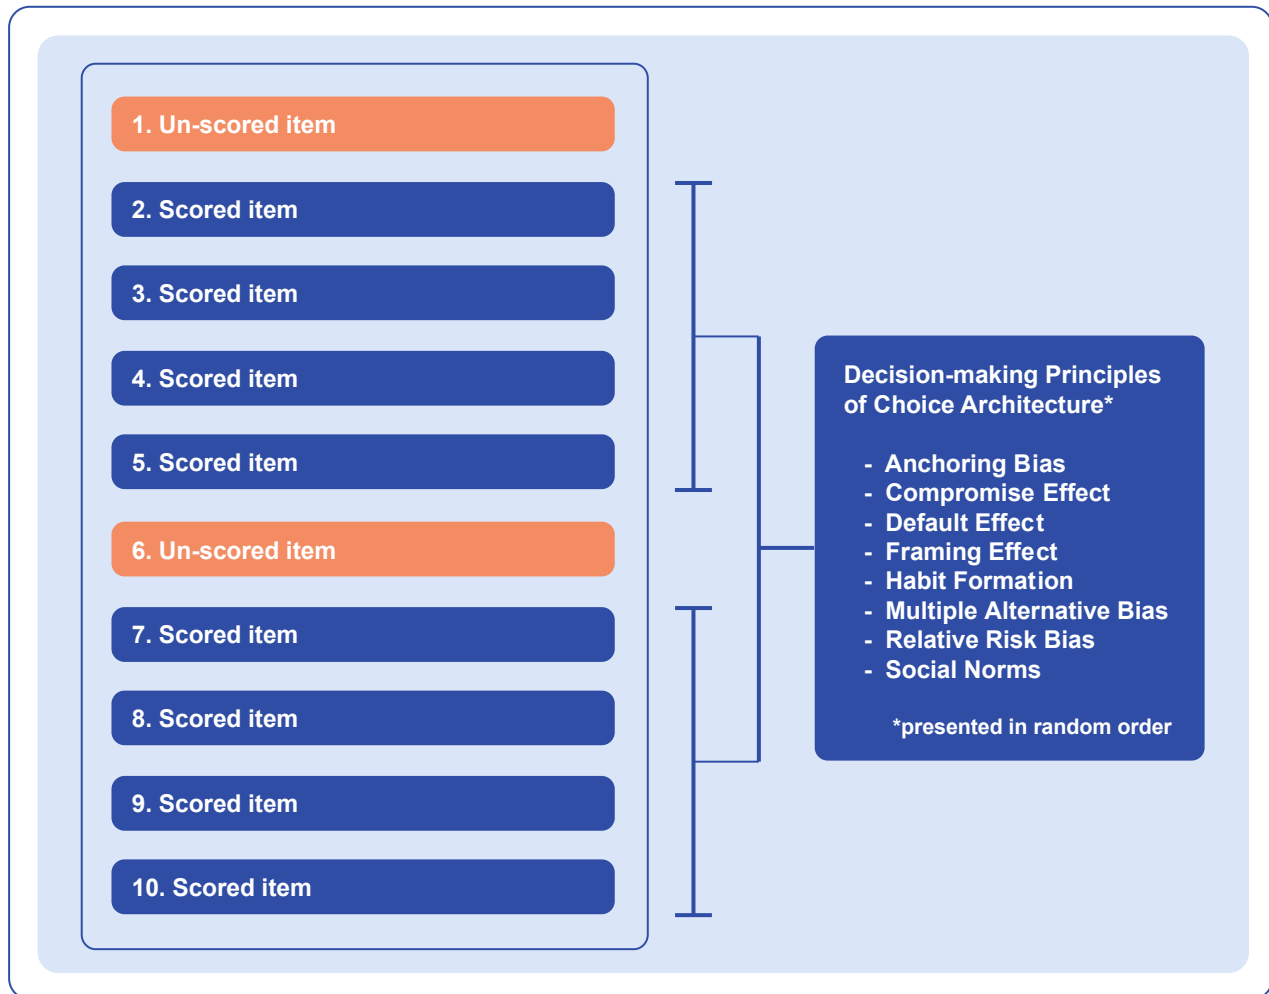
1. Un-scored item

2. Scored item

3. Scored item

4. Scored item

5. Scored item

6. Un-scored item

7. Scored item

8. Scored item

9. Scored item

10. Scored item

Decision-making Principles of Choice Architecture*

- Anchoring Bias
- Compromise Effect
- Default Effect
- Framing Effect
- Habit Formation
- Multiple Alternative Bias
- Relative Risk Bias
- Social Norms

*presented in random order